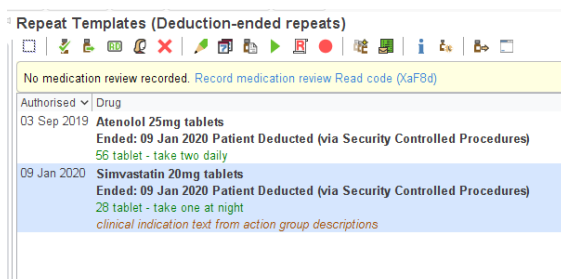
Repeat Templates (Deduction-ended repeats)

No medication review recorded. Record medication review Read code (XaF8d)

| Authorised | Drug |
|---|---|
| 03 Sep 2019 | Atenolol 25mg tablets<br>Ended: 09 Jan 2020 Patient Deducted (via Security Controlled Procedures)<br>56 tablet - take two daily |
| 09 Jan 2020 | Simvastatin 20mg tablets<br>Ended: 09 Jan 2020 Patient Deducted (via Security Controlled Procedures)<br>28 tablet - take one at night<br>clinical indication text from action group descriptions |